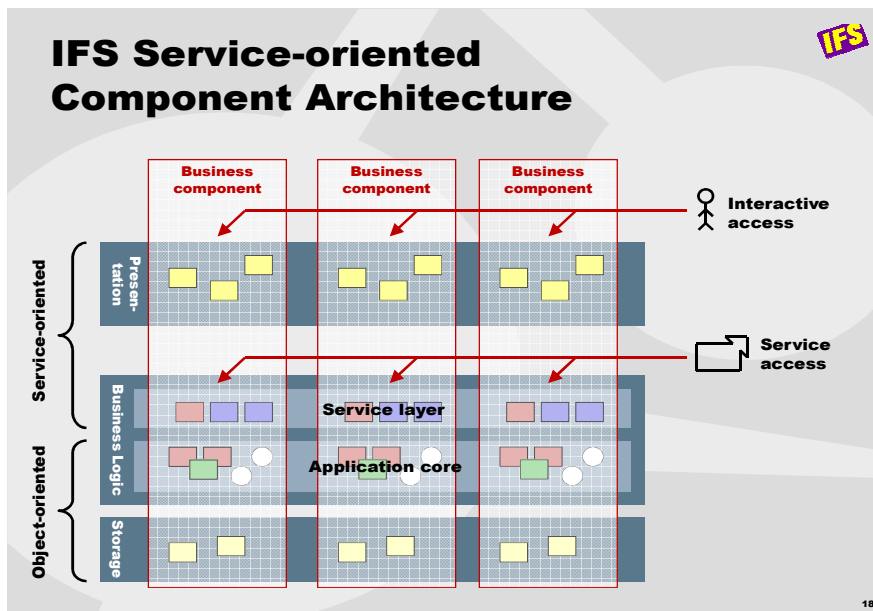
IFS Service-oriented Component Architecture

IFS

Business component

Business component

Business component

Interactive access

Service access

Service-oriented

Object-oriented

Presentation

Business Logic

Storage

Service layer

Application core

18